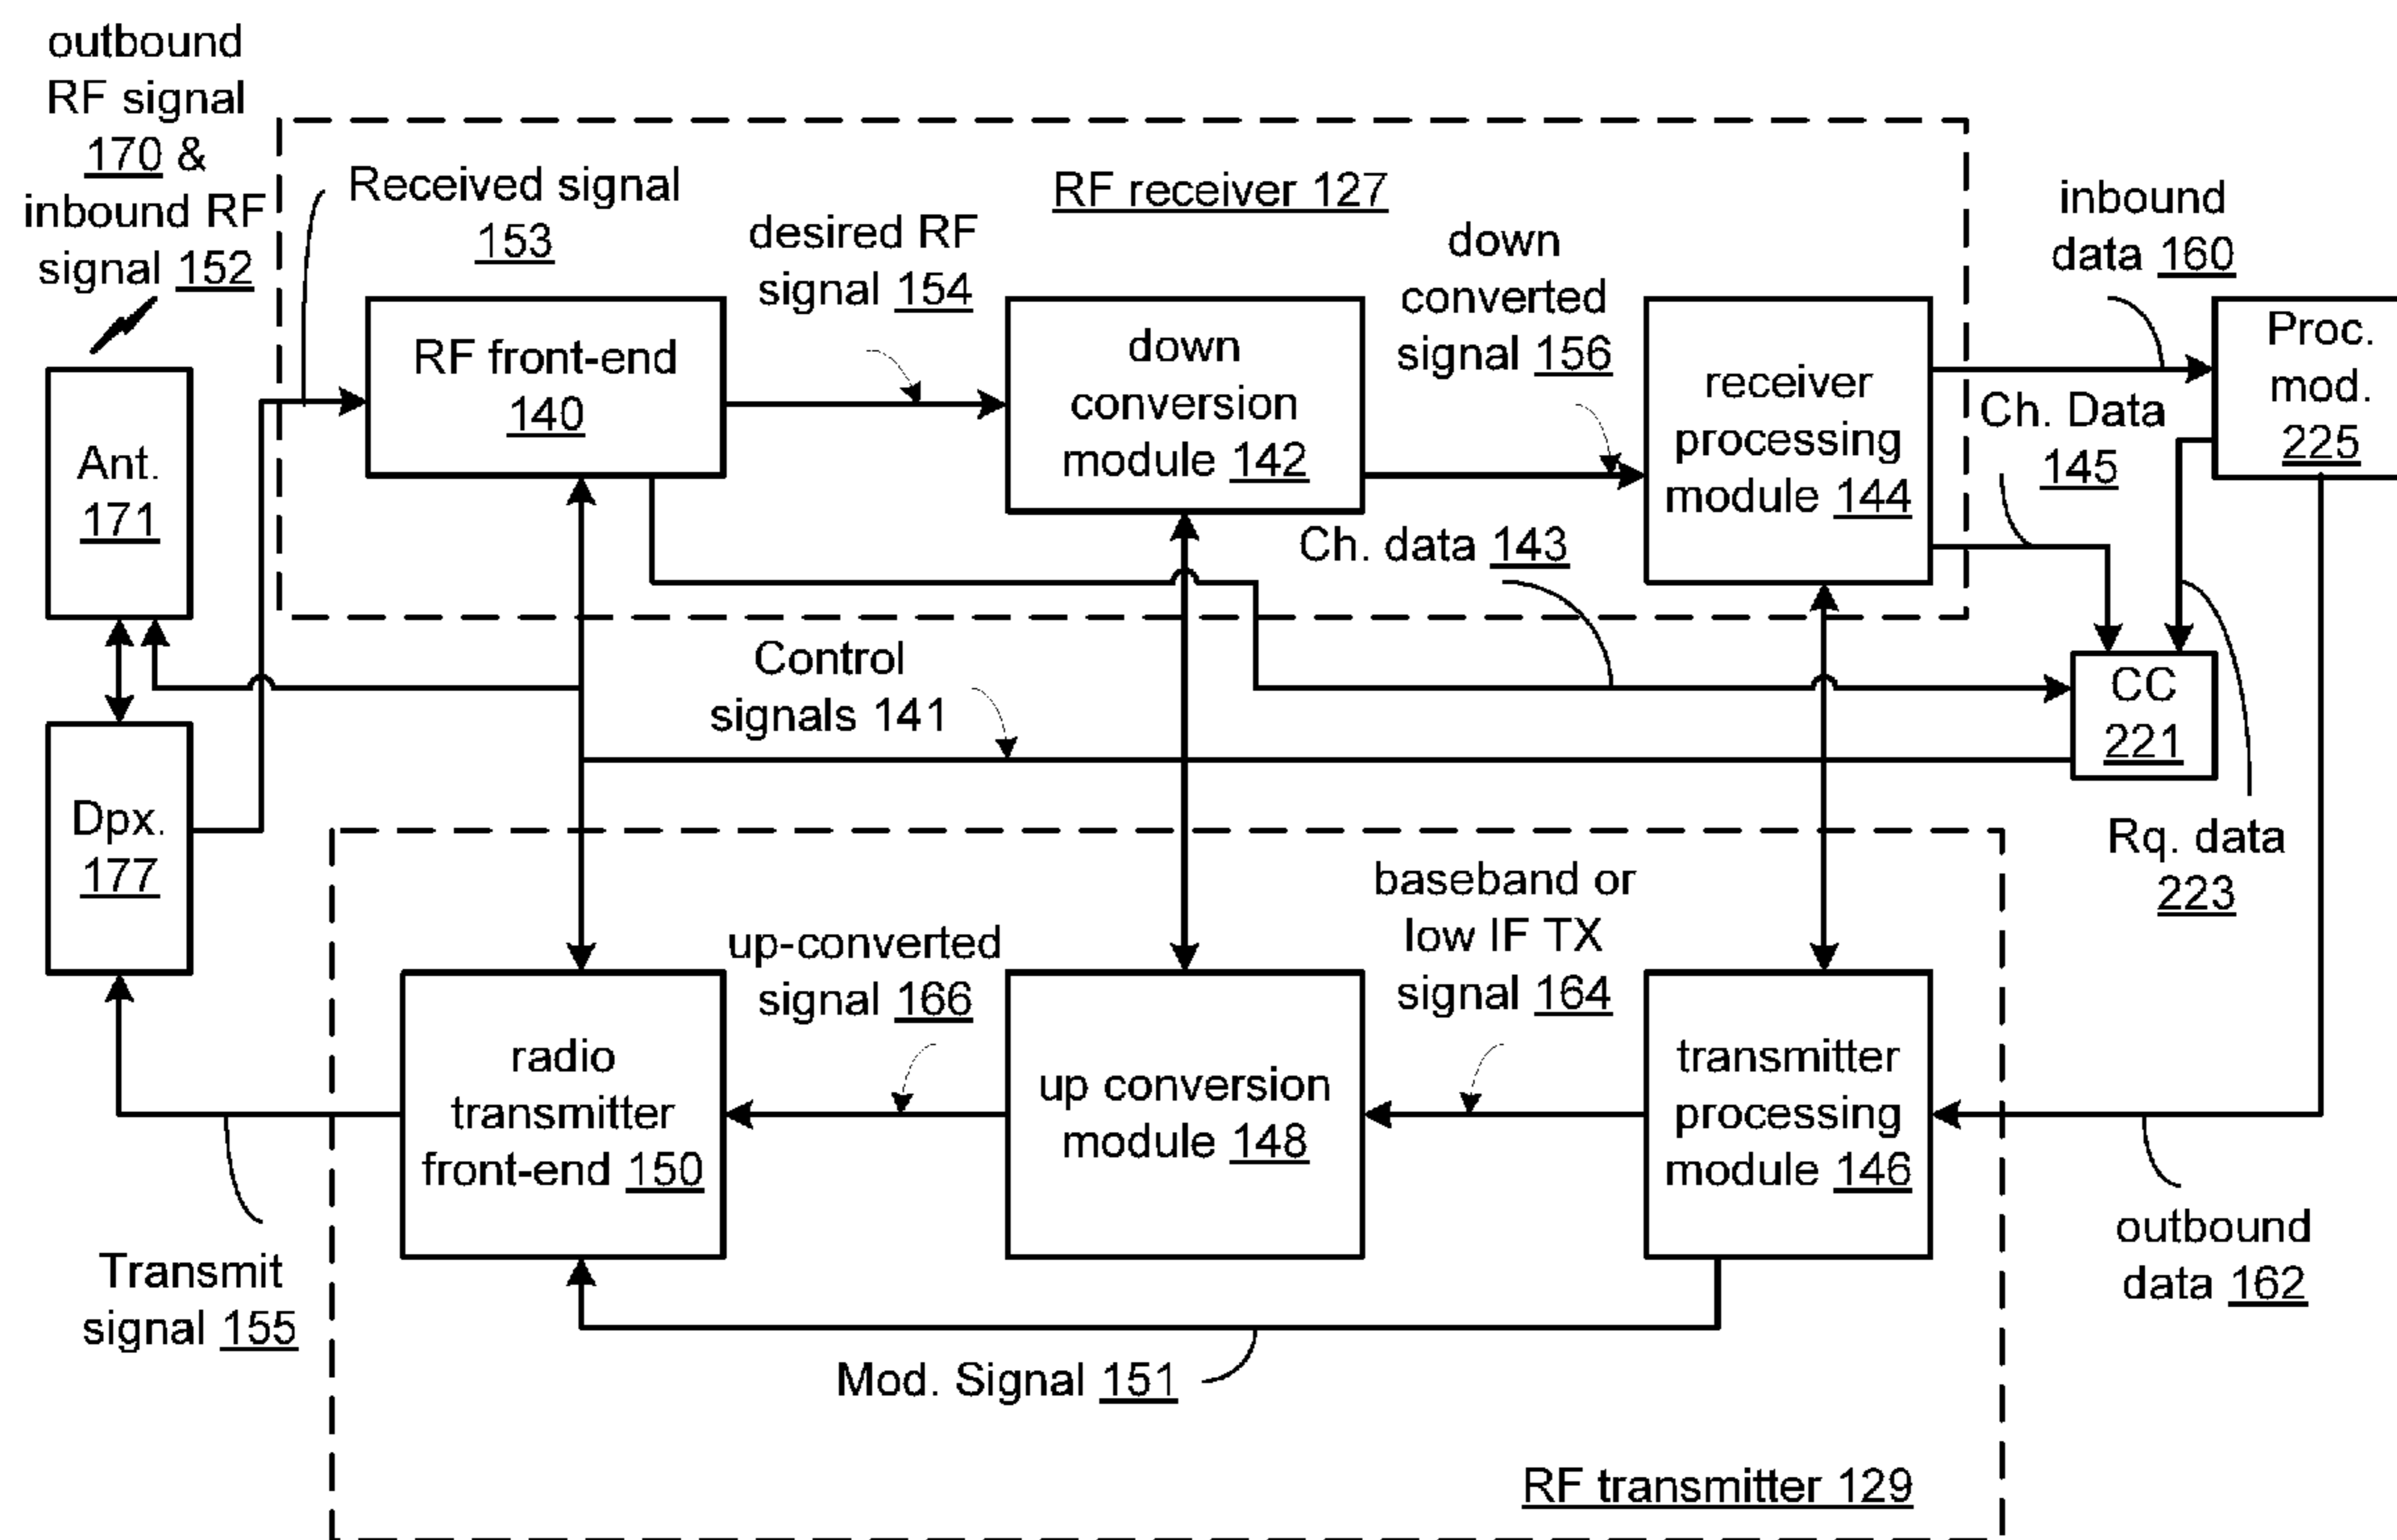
outbound RF signal 170 & inbound RF signal 152

Received signal 153

RF receiver 127

desired RF signal 154

down converted signal 156

inbound data 160

Proc. mod. 225

Ant. 171

RF front-end 140

down conversion module 142

receiver processing module 144

Ch. Data 145

Ch. data 143

Control signals 141

CC 221

Dpx. 177

Rq. data 223

baseband or low IF TX signal 164

up-converted signal 166

radio transmitter front-end 150

up conversion module 148

transmitter processing module 146

Transmit signal 155

outbound data 162

Mod. Signal 151

RF transmitter 129